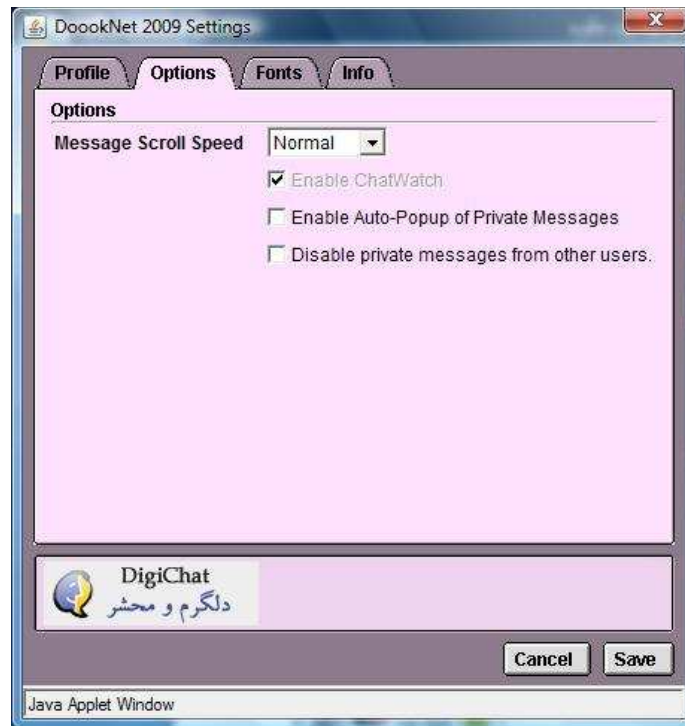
DoookNet 2009 Settings

Profile
Options
Fonts
Info

Options

Message Scroll Speed
Normal

Enable ChatWatch
Enable Auto-Popup of Private Messages
Disable private messages from other users.

DigiChat
دلگرم و محشر

Cancel
Save

Java Applet Window